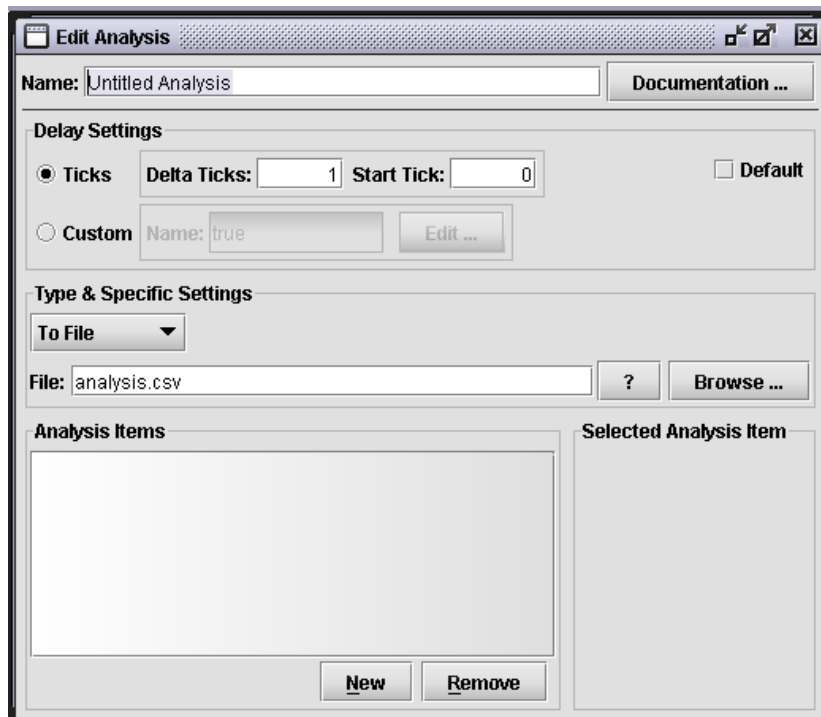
Edit Analysis

Name: Untitled Analysis

Documentation ...

Delay Settings

Ticks

Delta Ticks: 1

Start Tick: 0

Default

Custom

Name: true

Edit ...

Type & Specific Settings

To File

File: analysis.csv

?

Browse ...

Analysis Items

Selected Analysis Item

New

Remove